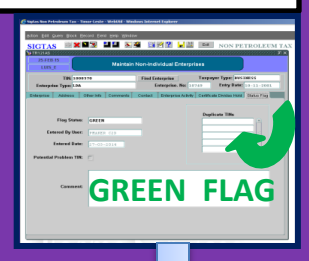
Sigtas Non Petroleum Tax - Timor Leste - WeblAS - Windows Internet Explorer

Action Edit Query Block Record Field Help Window

SIGTAS

Exit

NON PETROLEUM TAX

Maintain Non-Individual Enterprises

TIN 1000070 Filed Enterprise Taxpayer Type BUSINESS

Enterprise Type LDA Enterprise. No 10780 Entry Date 26-11-2001

Enterprise Address Other Info Comments Contact Enterprise Activity Certificate Division Head Status Flag

Flag Status: GREEN

Entered By User: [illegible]

Entered Date: 27-03-2014

Potential Problem TIN:

Duplicate TINs

Comment: GREEN FLAG